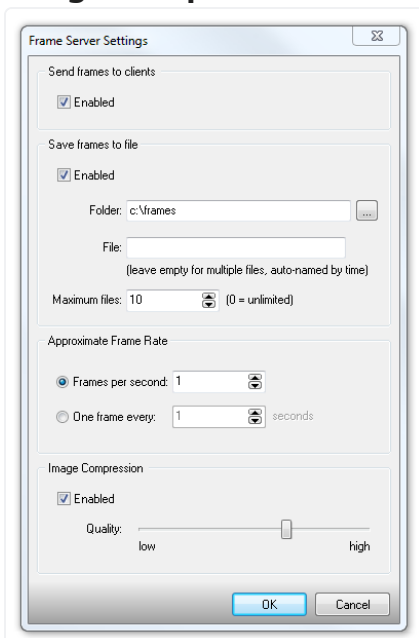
Frame Server Settings

Send frames to clients

Enabled

Save frames to file

Enabled

Folder: c:\frames ...

File:

(leave empty for multiple files, auto-named by time)

Maximum files: 10 (0 = unlimited)

Approximate Frame Rate

Frames per second: 1

One frame every: 1 seconds

Image Compression

Enabled

Quality:

low high

OK Cancel